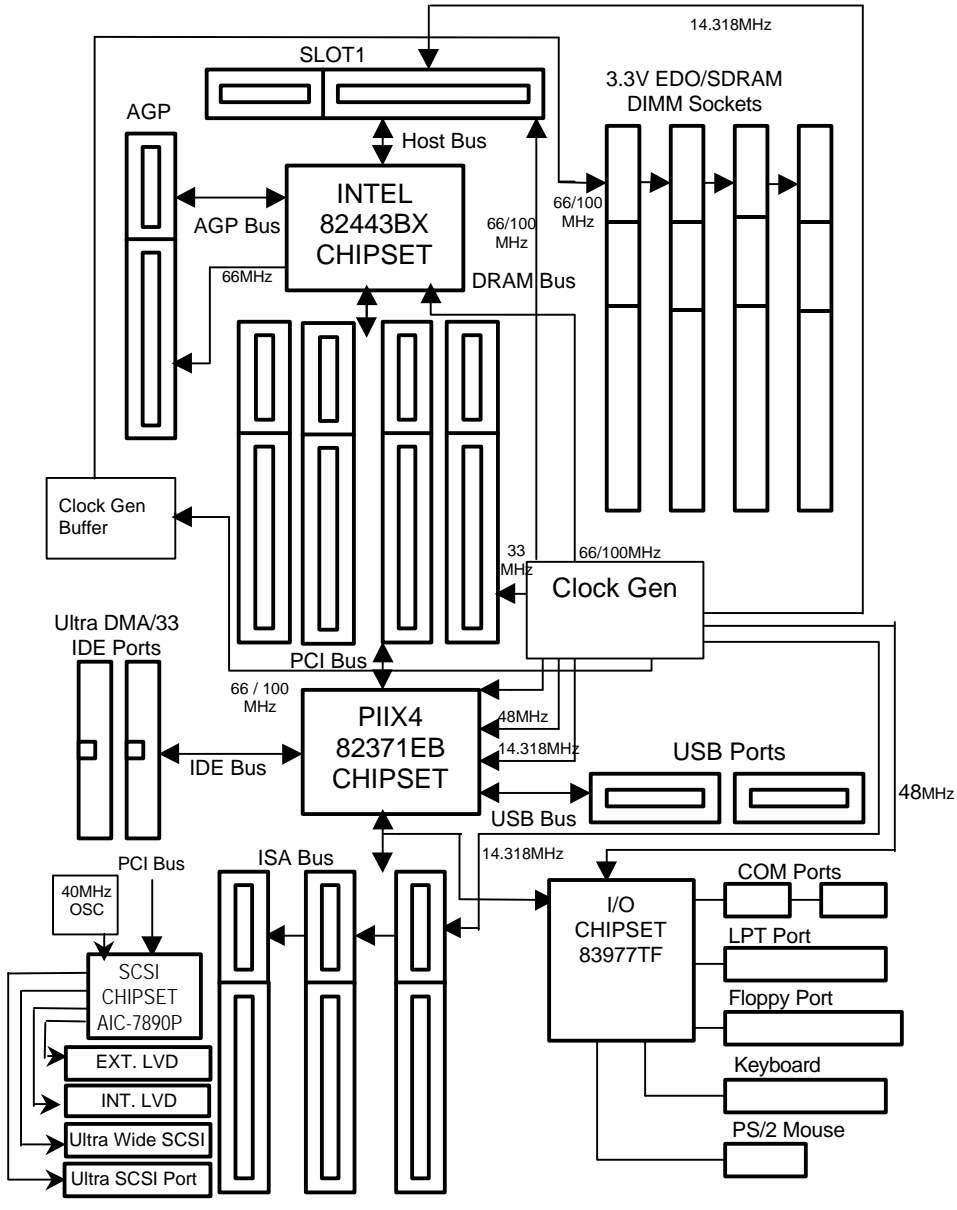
14.318MHz

SLOT1

3.3V EDO/SDRAM DIMM Sockets

AGP

Host Bus

INTEL 82443BX CHIPSET

AGP Bus

66/100 MHz

66/100 MHz

66MHz

DRAM Bus

Clock Gen Buffer

33 MHz

66/100MHz

Clock Gen

Ultra DMA/33 IDE Ports

PCI Bus

66 / 100 MHz

PIIX4 82371EB CHIPSET

48MHz

14.318MHz

USB Ports

IDE Bus

USB Bus

48MHz

PCI Bus

ISA Bus

14.318MHz

40MHz OSC

COM Ports

I/O CHIPSET 83977TF

LPT Port

SCSI CHIPSET AIC-7890P

Floppy Port

EXT. LVD

INT. LVD

Keyboard

Ultra Wide SCSI

PS/2 Mouse

Ultra SCSI Port